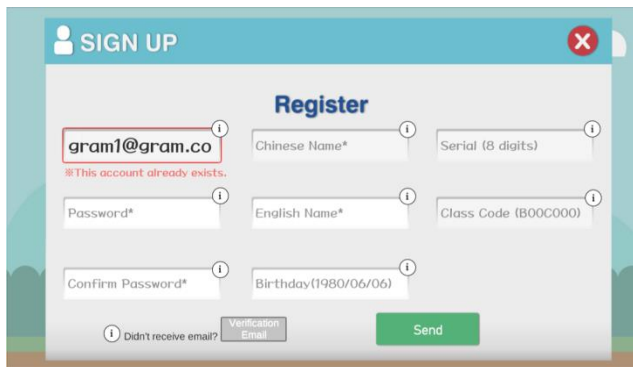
SIGN UP

Register

gram1@gram.co
※This account already exists.

Chinese Name*

Serial (8 digits)

Password*

English Name*

Class Code (B00C000)

Confirm Password*

Birthday(1980/06/06)

Didn't receive email? Verification Email

Send